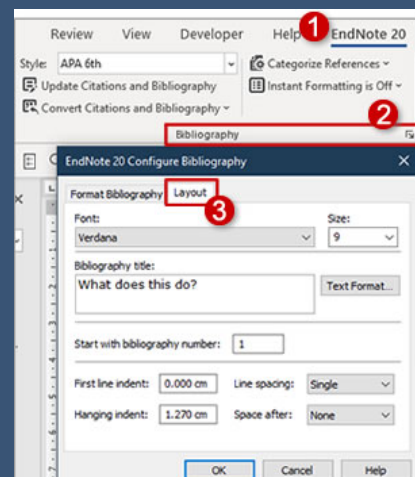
Review View Developer Help 1 EndNote 20

Style: APA 6th

Update Citations and Bibliography

Convert Citations and Bibliography

Categorize References

Instant Formatting is Off

Bibliography 2

EndNote 20 Configure Bibliography

Format Bibliography Layout 3

Font:
Verdana

Size:
9

Bibliography title:
What does this do?

Text Format...

Start with bibliography number: 1

First line indent: 0.000 cm

Line spacing: Single

Hanging indent: 1.270 cm

Space after: None

OK Cancel Help